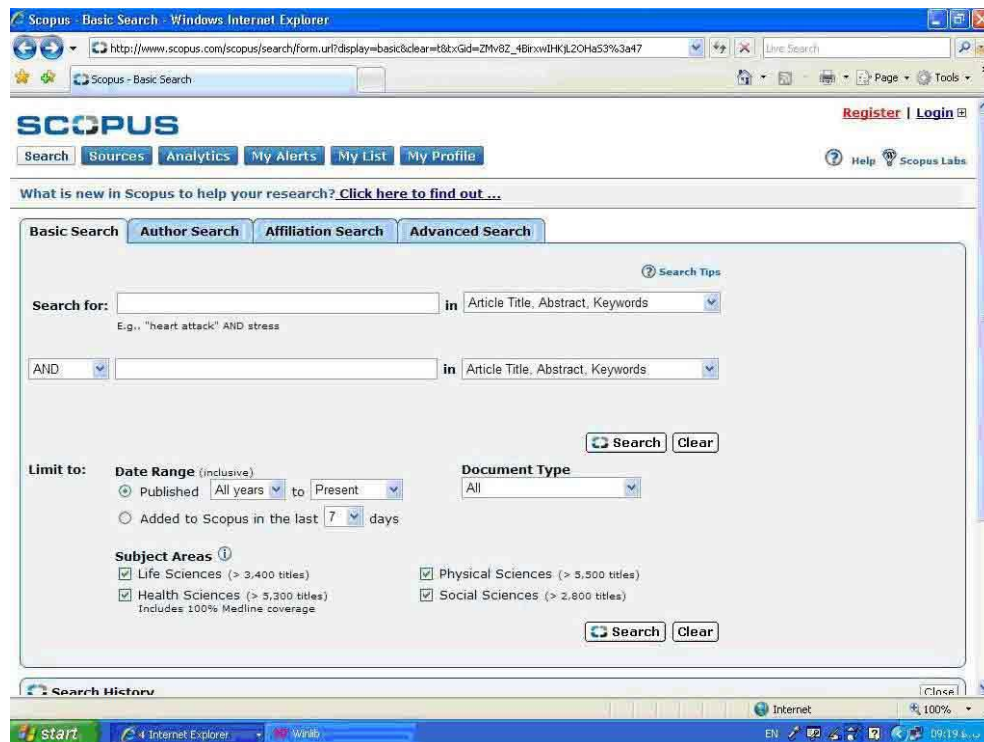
Scopus - Basic Search - Windows Internet Explorer

http://www.scopus.com/scopus/search/form.url?display=basic&clear=t&txGid=ZMv8Z_4BirxwIHKjL2OHaS3%3a47

Live Search

Scopus - Basic Search

Page · Tools ·

SCOPUS

Register | Login

Search | Sources | Analytics | My Alerts | My List | My Profile

Help | Scopus Labs

What is new in Scopus to help your research? Click here to find out ...

Basic Search | Author Search | Affiliation Search | Advanced Search

Search Tips

Search for: in Article Title, Abstract, Keywords

E.g., "heart attack" AND stress

AND in Article Title, Abstract, Keywords

Search | Clear

Limit to: Date Range (inclusive)

Published All years to Present

Added to Scopus in the last 7 days

Document Type

All

Subject Areas

Life Sciences (> 3,400 titles)

Health Sciences (> 5,300 titles)
Includes 100% Medline coverage

Physical Sciences (> 5,500 titles)

Social Sciences (> 2,800 titles)

Search | Clear

Search History

Close

Internet

100%

start

4 Internet Explorer

Winlib

EN

09:19